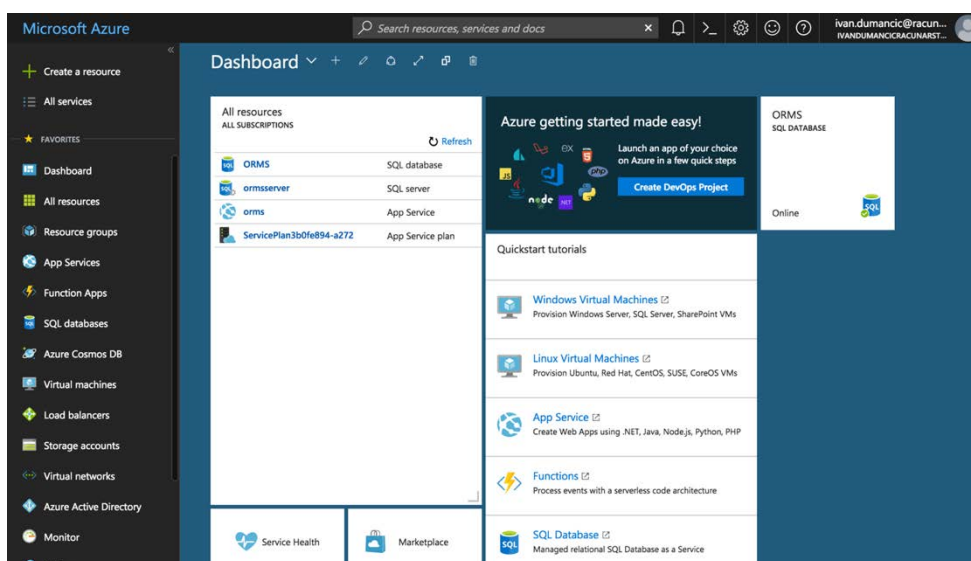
Microsoft Azure

Search resources, services and docs

ivan.dumancic@racun...
IVANDUMANCICRACUNARST...

Create a resource

All services

FAVORITES

Dashboard

All resources

Resource groups

App Services

Function Apps

SQL databases

Azure Cosmos DB

Virtual machines

Load balancers

Storage accounts

Virtual networks

Azure Active Directory

Monitor

Dashboard

All resources
ALL SUBSCRIPTIONS

Refresh

| | |
|---|---|
| ORMS | SQL database |
| ormsserver | SQL server |
| orms | App Service |
| ServicePlan3b0fe894-a272 | App Service plan |

Azure getting started made easy!

Launch an app of your choice on Azure in a few quick steps

Create DevOps Project

ORMS
SQL DATABASE

Online

SQL

Quickstart tutorials

Windows Virtual Machines
Provision Windows Server, SQL Server, SharePoint VMs

Linux Virtual Machines
Provision Ubuntu, Red Hat, CentOS, SUSE, CoreOS VMs

App Service
Create Web Apps using .NET, Java, Node.js, Python, PHP

Functions
Process events with a serverless code architecture

SQL Database
Managed relational SQL Database as a Service

Service Health

Marketplace